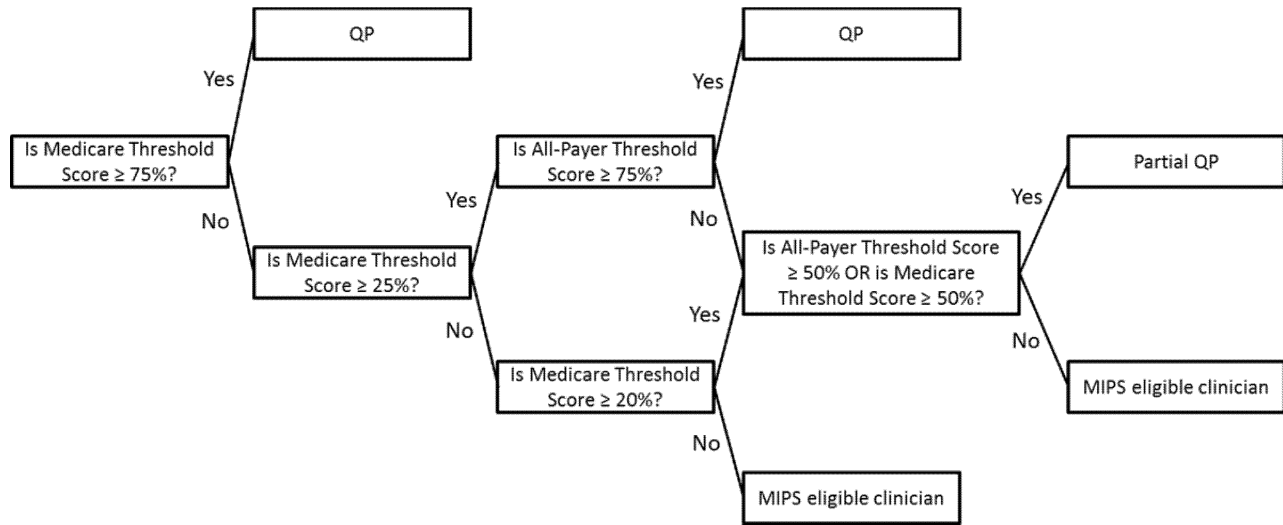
Is Medicare Threshold Score ≥ 75%?

Yes

QP

No

Is Medicare Threshold Score ≥ 25%?

Yes

Is All-Payer Threshold Score ≥ 75%?

Yes

QP

No

No

Is Medicare Threshold Score ≥ 20%?

Yes

Is All-Payer Threshold Score ≥ 50% OR is Medicare Threshold Score ≥ 50%?

Yes

Partial QP

No

MIPS eligible clinician

No

MIPS eligible clinician